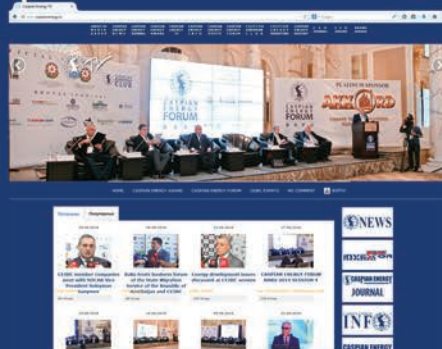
Caspian Energy TV

CASPIAN ENERGY FORUM

ACCORD

PLATINUM SPONSOR

CASPIAN ENERGY CLUB

HOME CASPIAN ENERGY AWARD CASPIAN ENERGY FORUM CEBC EVENTS NO COMMENT

CEBC member companies meet with SOCAR Vice-President Suleyman Gasymov

Baku hosts business forum of the State Migration Service of the Republic of Azerbaijan and CEBC

Energy development issues discussed at CEBC session

CASPIAN ENERGY FORUM BAKU 2014 SESSION 4

NEWS

JOURNAL

INFO

CASPIAN ENERGY